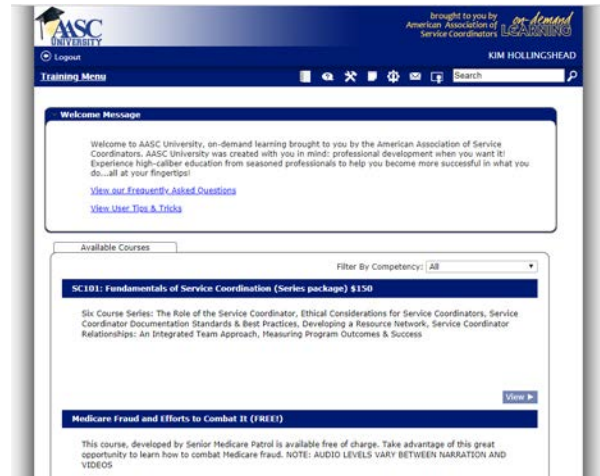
AASC UNIVERSITY

brought to you by American Association of Service Coordinators on-demand LEARNING

Logout

KIM HOLLINGSHEAD

Training Menu

Search

Welcome Message

Welcome to AASC University, on-demand learning brought to you by the American Association of Service Coordinators. AASC University was created with you in mind: professional development when you want it! Experience high-caliber education from seasoned professionals to help you become more successful in what you do...all at your fingertips!

View our Frequently Asked Questions

View User Tips & Tricks

Available Courses

Filter By Competency: All

SC101: Fundamentals of Service Coordination (Series package) $150

Six Course Series: The Role of the Service Coordinator, Ethical Considerations for Service Coordinators, Service Coordinator Documentation Standards & Best Practices, Developing a Resource Network, Service Coordinator Relationships: An Integrated Team Approach, Measuring Program Outcomes & Success

View

Medicare Fraud and Efforts to Combat It (FREE!)

This course, developed by Senior Medicare Patrol is available free of charge. Take advantage of this great opportunity to learn how to combat Medicare fraud. NOTE: AUDIO LEVELS VARY BETWEEN NARRATION AND VIDEOS